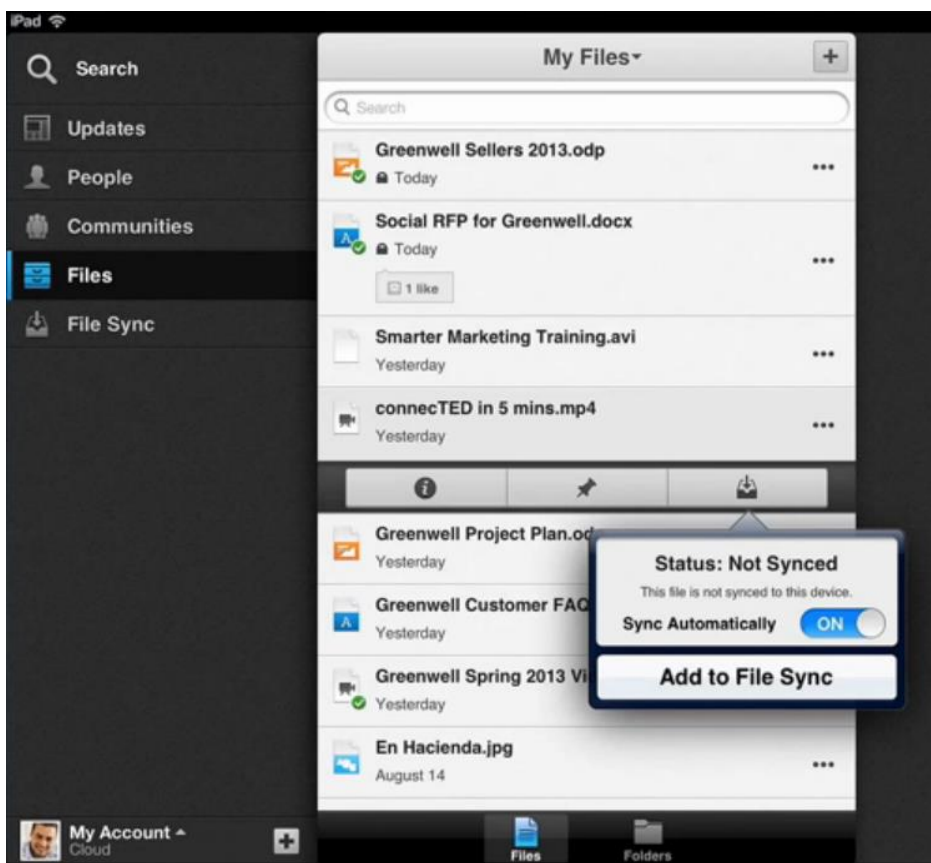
iPad

Search

Updates

People

Communities

Files

File Sync

My Account
Cloud

My Files

Search

Greenwell Sellers 2013.odp
Today

Social RFP for Greenwell.docx
Today
1 like

Smarter Marketing Training.avi
Yesterday

connecTED in 5 mins.mp4
Yesterday

Greenwell Project Plan.od
Yesterday

Greenwell Customer FAQ
Yesterday

Greenwell Spring 2013 Vi
Yesterday

En Hacienda.jpg
August 14

Status: Not Synced
This file is not synced to this device.
Sync Automatically ON
Add to File Sync

Files
Folders